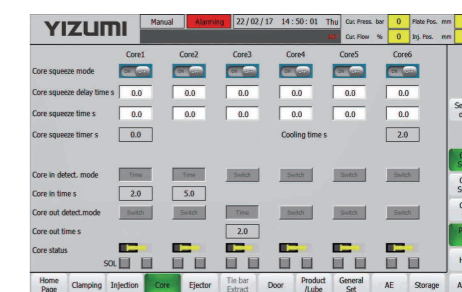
YIZUMI

Manual Alarming 22 / 02 / 17 14 : 50 : 01 Thu

Cur. Press. bar 0 Plate Pos. mm

Cur. Flow % 0 Inj. Pos. mm

| | Core1 | Core2 | Core3 | Core4 | Core5 | Core6 |
|---|---|---|---|---|---|---|
| Core squeeze mode | ON OFF | ON OFF | ON OFF | ON OFF | ON OFF | ON OFF |
| Core squeeze delay time s | 0.0 | 0.0 | 0.0 | 0.0 | 0.0 | 0.0 |
| Core squeeze time s | 0.0 | 0.0 | 0.0 | 0.0 | 0.0 | 0.0 |

Core squeeze timer s 0.0 Cooling time s 2.0

| | Core1 | Core2 | Core3 | Core4 | Core5 | Core6 |
|---|---|---|---|---|---|---|
| Core in detect. mode | Time | Time | Switch | Switch | Switch | Switch |
| Core in time s | 2.0 | 5.0 | | | | |
| Core out detect.mode | Switch | Switch | Time | Switch | Switch | Switch |
| Core out time s | | | 2.0 | | | |
| Core status | | | | | | |

SOL

Home Page | Clamping | Injection | Core | Ejector | Tie bar Extract | Door | Product /Lube | General Set | AE | Storage